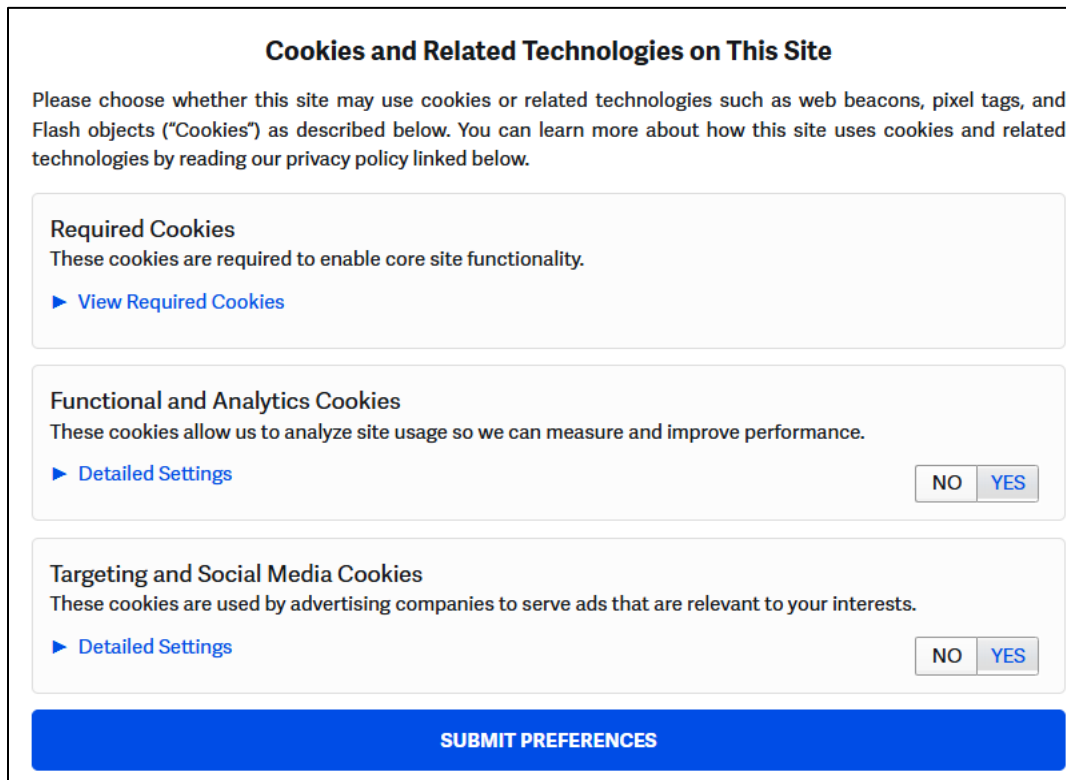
Cookies and Related Technologies on This Site

Please choose whether this site may use cookies or related technologies such as web beacons, pixel tags, and Flash objects ("Cookies") as described below. You can learn more about how this site uses cookies and related technologies by reading our privacy policy linked below.

Required Cookies
These cookies are required to enable core site functionality.

► View Required Cookies

Functional and Analytics Cookies
These cookies allow us to analyze site usage so we can measure and improve performance.

► Detailed Settings

NO YES

Targeting and Social Media Cookies
These cookies are used by advertising companies to serve ads that are relevant to your interests.

► Detailed Settings

NO YES

SUBMIT PREFERENCES